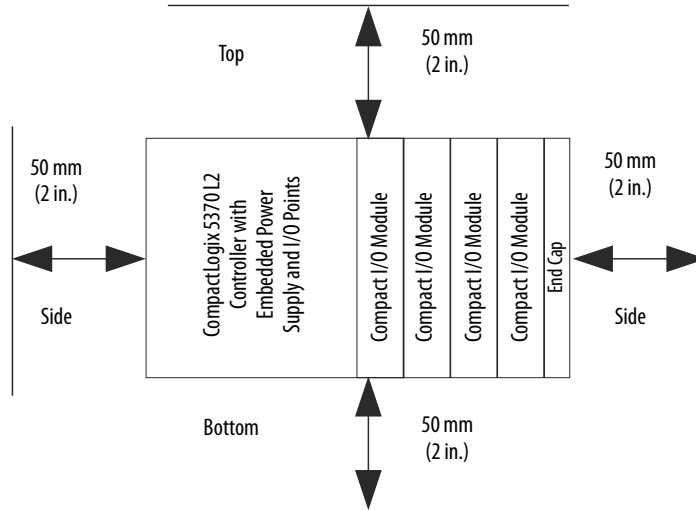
Top

50 mm
(2 in.)

50 mm
(2 in.)

CompactLogix 5370 L2 Controller with Embedded Power Supply and I/O Points

Compact I/O Module

Compact I/O Module

Compact I/O Module

Compact I/O Module

End Cap

50 mm
(2 in.)

Side

Side

Bottom

50 mm
(2 in.)